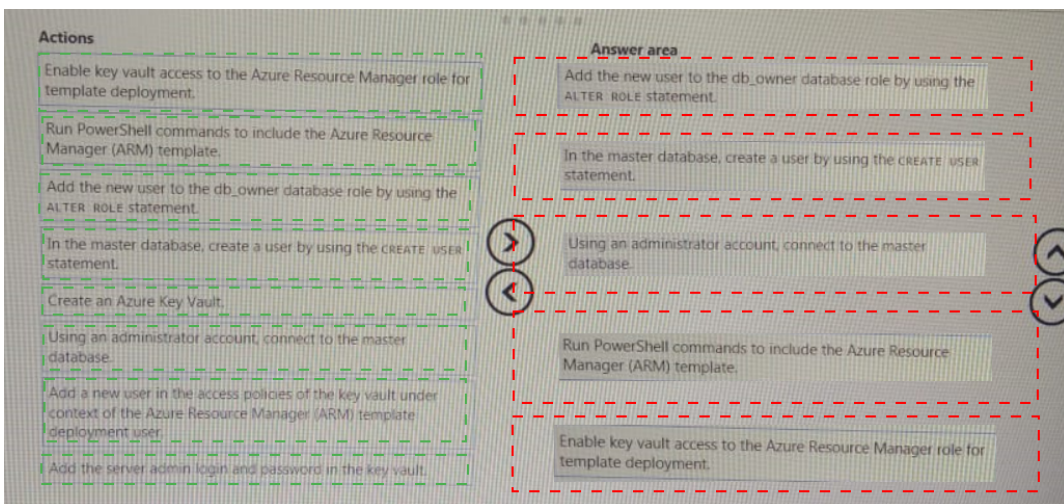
Actions

Enable key vault access to the Azure Resource Manager role for template deployment.

Run PowerShell commands to include the Azure Resource Manager (ARM) template.

Add the new user to the db_owner database role by using the ALTER ROLE statement.

In the master database, create a user by using the CREATE USER statement.

Create an Azure Key Vault.

Using an administrator account, connect to the master database.

Add a new user in the access policies of the key vault under context of the Azure Resource Manager (ARM) template deployment user.

Add the server admin login and password in the key vault.

Answer area

Add the new user to the db_owner database role by using the ALTER ROLE statement.

In the master database, create a user by using the CREATE USER statement.

Using an administrator account, connect to the master database.

Run PowerShell commands to include the Azure Resource Manager (ARM) template.

Enable key vault access to the Azure Resource Manager role for template deployment.